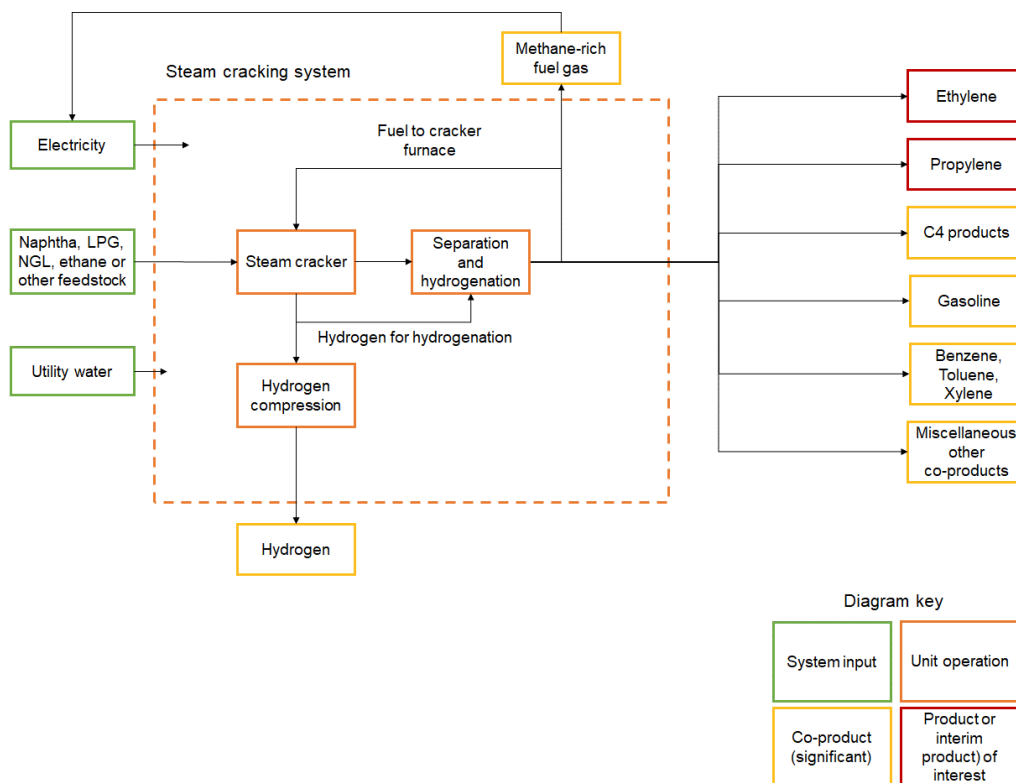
Methane-rich fuel gas

Steam cracking system

Electricity

Fuel to cracker furnace

Naphtha, LPG, NGL, ethane or other feedstock

Steam cracker

Separation and hydrogenation

Hydrogen for hydrogenation

Utility water

Hydrogen compression

Hydrogen

Ethylene

Propylene

C4 products

Gasoline

Benzene, Toluene, Xylene

Miscellaneous other co-products

Diagram key

System input

Unit operation

Co-product (significant)

Product or interim product) of interest